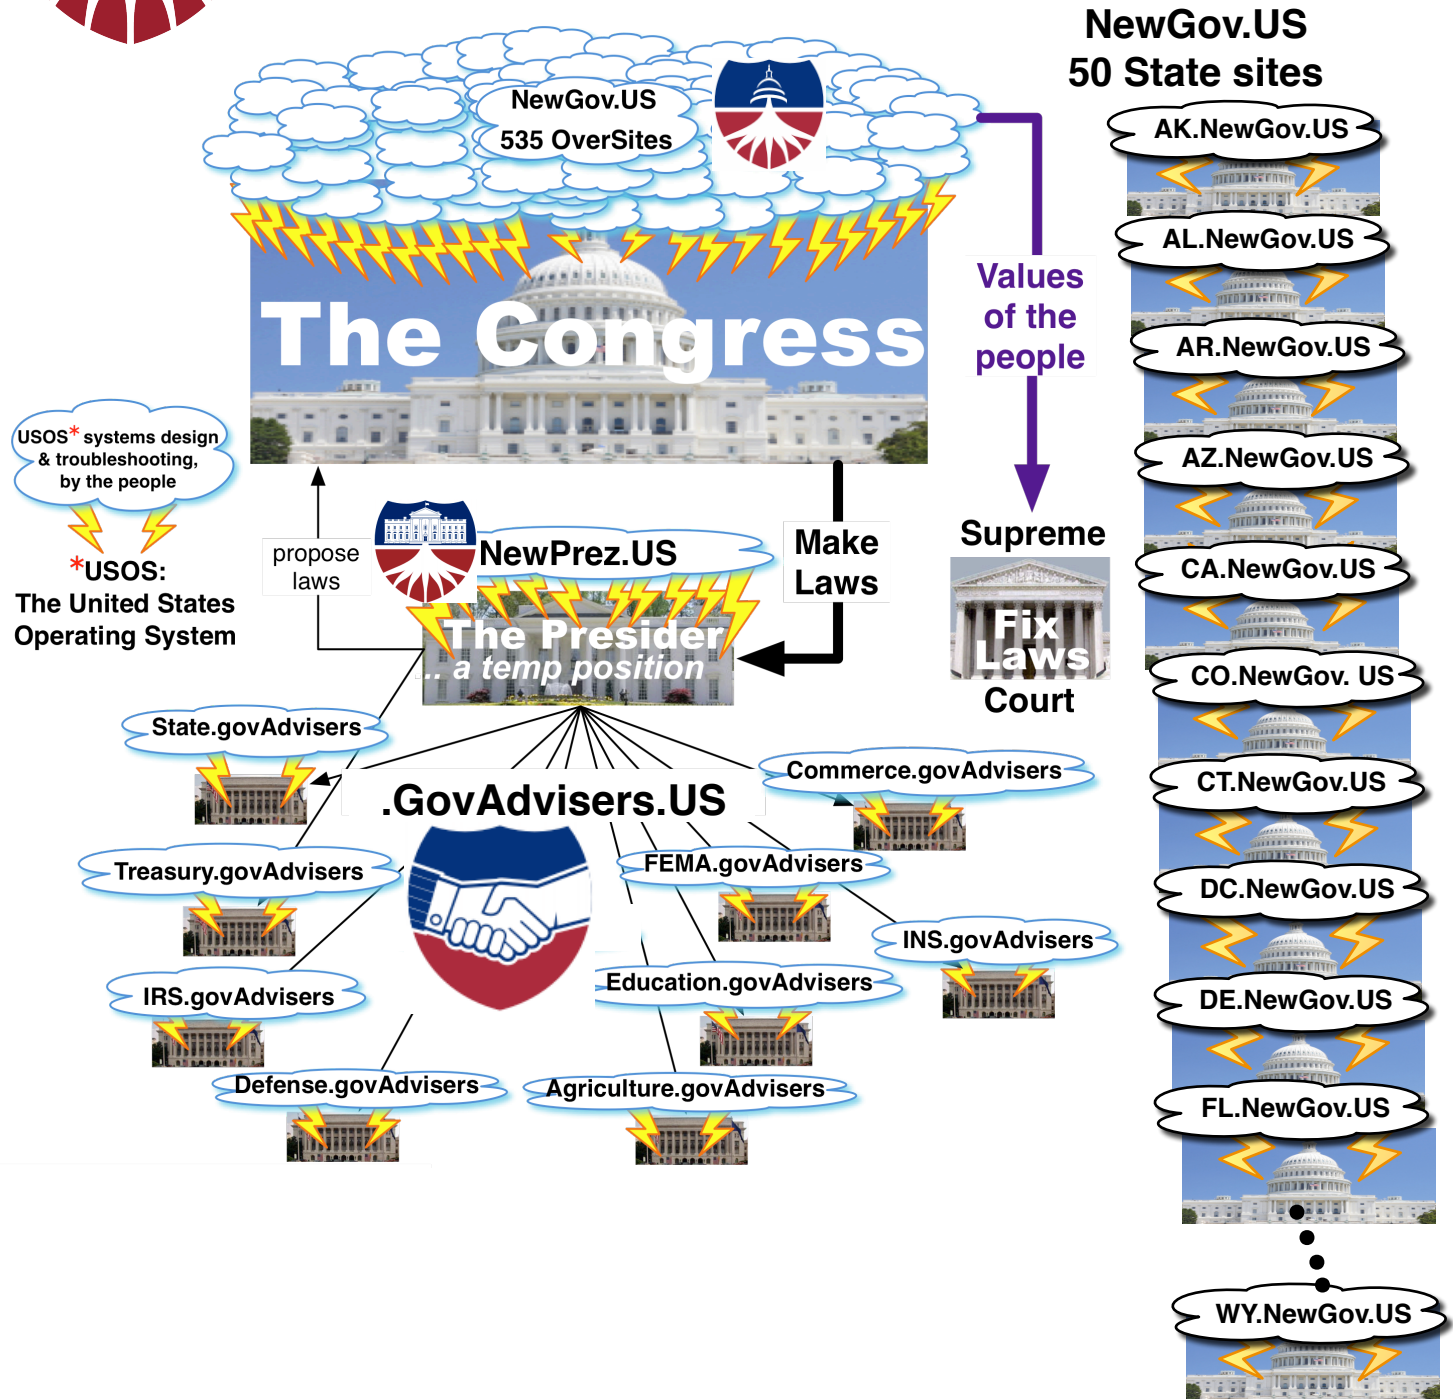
NewGov.US
50 State sites

NewGov.US
535 OverSites

The Congress

AK.NewGov.US
AL.NewGov.US
AR.NewGov.US
AZ.NewGov.US
CA.NewGov.US
CO.NewGov. US
CT.NewGov.US
DC.NewGov.US
DE.NewGov.US
FL.NewGov.US
WY.NewGov.US

Values of the people

Supreme
Fix Laws
Court

USOS* systems design & troubleshooting, by the people

*USOS:
The United States Operating System

propose laws

NewPrez.US
The Presider
.. a temp position

Make Laws

State.govAdvisers
.GovAdvisers.US
Commerce.govAdvisers
Treasury.govAdvisers
FEMA.govAdvisers
INS.govAdvisers
IRS.govAdvisers
Education.govAdvisers
Defense.govAdvisers
Agriculture.govAdvisers